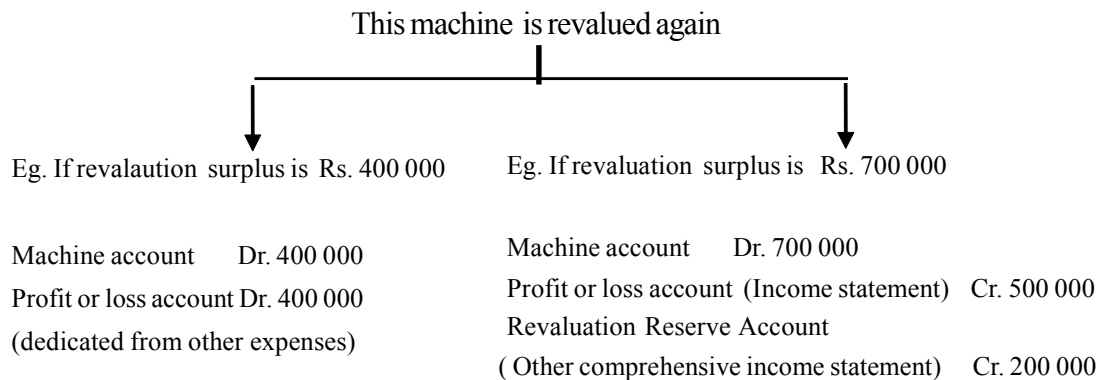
This machine is revalued again

Eg. If revalaution surplus is Rs. 400 000

Machine account Dr. 400 000
Profit or loss account Dr. 400 000
(dedicated from other expenses)

Eg. If revaluation surplus is Rs. 700 000

Machine account Dr. 700 000
Profit or loss account (Income statement) Cr. 500 000
Revaluation Reserve Account
( Other comprehensive income statement) Cr. 200 000